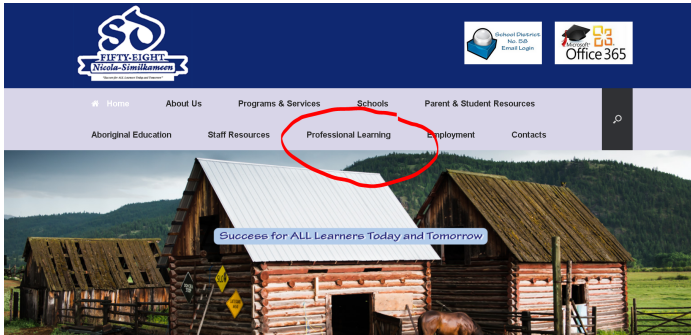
SD
FIFTY-EIGHT
Nicola-Similkameen
"Success for ALL Learners Today and Tomorrow"

School District No. 58 Email Login

Microsoft Office 365

Home
About Us
Programs & Services
Schools
Parent & Student Resources
Aboriginal Education
Staff Resources
Professional Learning
Employment
Contacts

Success for ALL Learners Today and Tomorrow